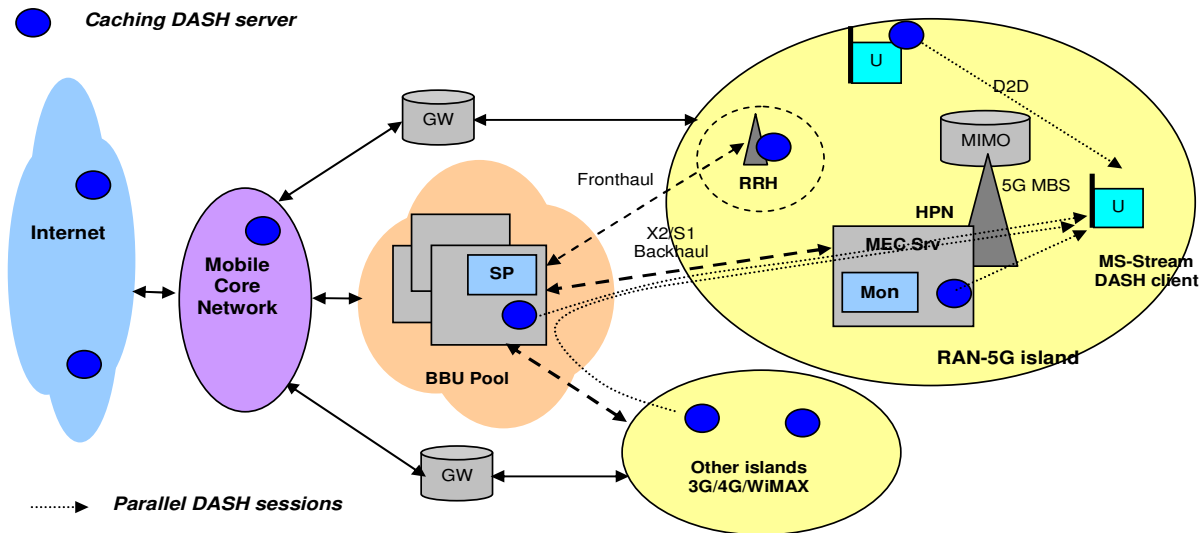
Caching DASH server

Internet

Mobile Core Network

GW

GW

Fronthaul

X2/S1 Backhaul

SP

BBU Pool

U

D2D

RRH

MIMO

5G MBS

HPN

MEC Srv

Mon

U

MS-Stream DASH client

RAN-5G island

Other islands 3G/4G/WiMAX

Parallel DASH sessions